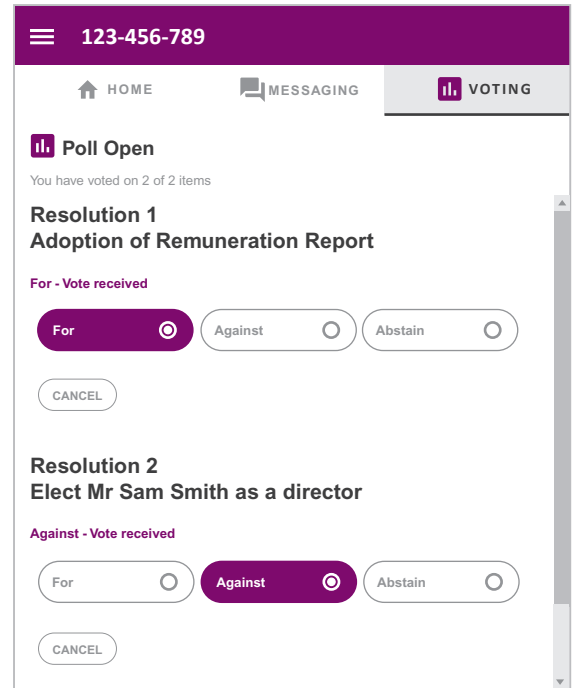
123-456-789

HOME MESSAGING VOTING

Poll Open

You have voted on 2 of 2 items

Resolution 1
Adoption of Remuneration Report

For - Vote received

For Against Abstain

CANCEL

Resolution 2
Elect Mr Sam Smith as a director

Against - Vote received

For Against Abstain

CANCEL